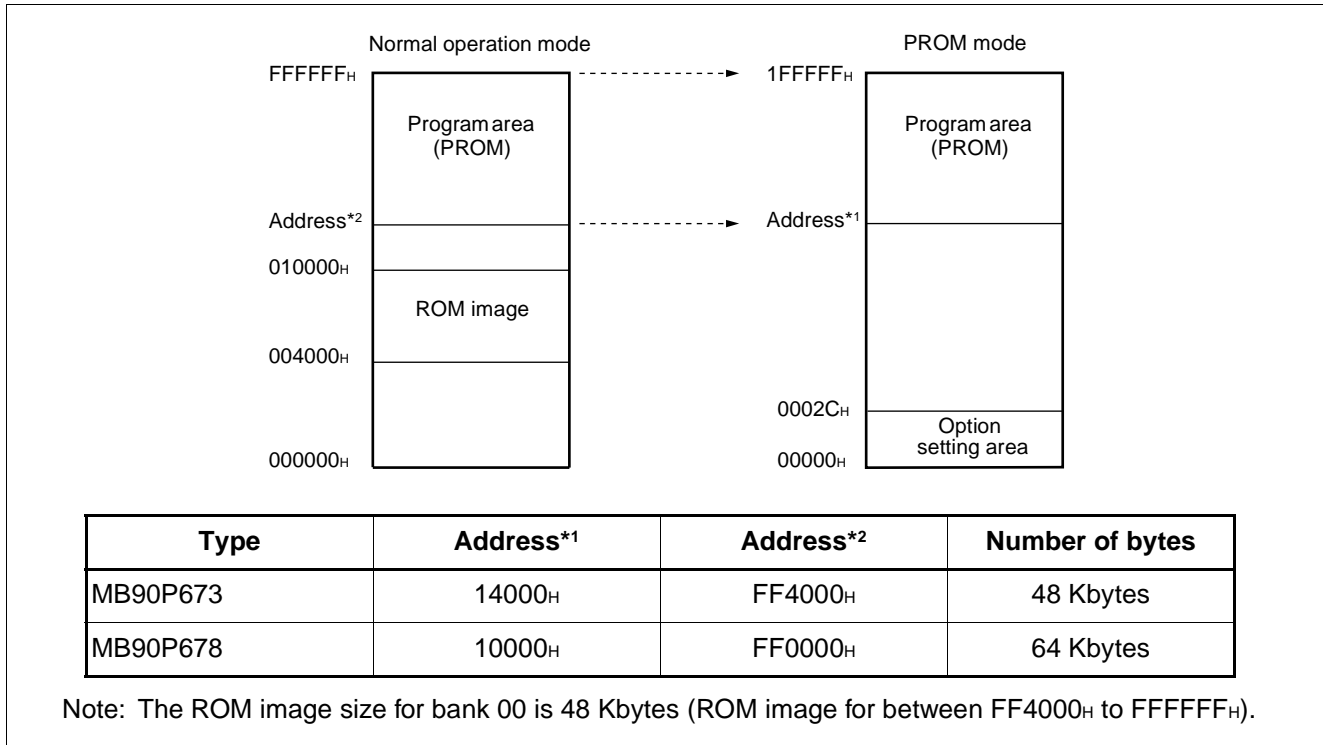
Normal operation mode

PROM mode

$FFFFFF_H$

$1FFFFF_H$

Program area (PROM)

Program area (PROM)

Address$^{*2}$

Address$^{*1}$

$010000_H$

ROM image

$004000_H$

$0002C_H$

Option setting area

$000000_H$

$00000_H$

| Type | Address$^{*1}$ | Address$^{*2}$ | Number of bytes |
|---|---|---|---|
| MB90P673 | $14000_H$ | $FF4000_H$ | 48 Kbytes |
| MB90P678 | $10000_H$ | $FF0000_H$ | 64 Kbytes |

Note: The ROM image size for bank 00 is 48 Kbytes (ROM image for between $FF4000_H$ to $FFFFFF_H$).